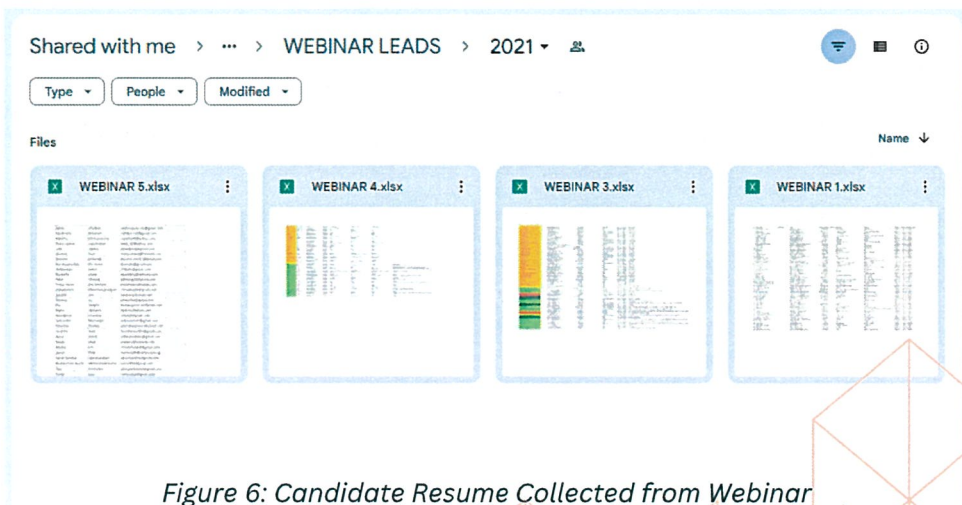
Shared with me > ··· > WEBINAR LEADS > 2021 ▾

Type ▾ People ▾ Modified ▾

Files

Name ↓

WEBINAR 5.xlsx

WEBINAR 4.xlsx

WEBINAR 3.xlsx

WEBINAR 1.xlsx

Figure 6: Candidate Resume Collected from Webinar